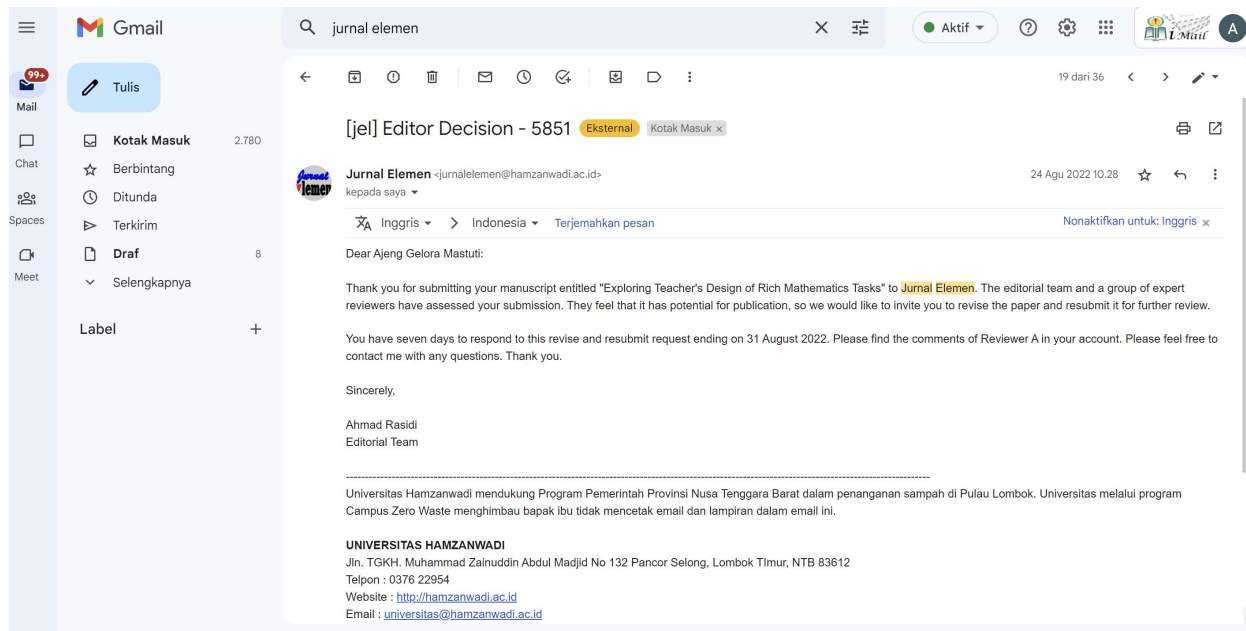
Gmail

jurnal elemen

Aktif

A

99+
Mail

Chat

Spaces

Meet

Tulis

Kotak Masuk 2.780
Berbintang
Ditunda
Terkirim
Draf 8
Selengkapnya

Label

19 dari 36

[jel] Editor Decision - 5851 Eksternal Kotak Masuk ×

Jurnal Elemen <jurnalelemen@hamzanwadi.ac.id>
kepada saya

24 Agu 2022 10.28

Inggris > Indonesia Terjemahkan pesan

Nonaktifkan untuk: Inggris ×

Dear Ajeng Gelora Mastuti:

Thank you for submitting your manuscript entitled "Exploring Teacher's Design of Rich Mathematics Tasks" to Jurnal Elemen. The editorial team and a group of expert reviewers have assessed your submission. They feel that it has potential for publication, so we would like to invite you to revise the paper and resubmit it for further review.

You have seven days to respond to this revise and resubmit request ending on 31 August 2022. Please find the comments of Reviewer A in your account. Please feel free to contact me with any questions. Thank you.

Sincerely,

Ahmad Rasidi
Editorial Team

--------------------------------------------------------------------------------

Universitas Hamzanwadi mendukung Program Pemerintah Provinsi Nusa Tenggara Barat dalam penanganan sampah di Pulau Lombok. Universitas melalui program Campus Zero Waste menghimbau bapak ibu tidak mencetak email dan lampiran dalam email ini.

UNIVERSITAS HAMZANWADI
Jln. TGKH. Muhammad Zainuddin Abdul Madjid No 132 Pancor Selong, Lombok TImur, NTB 83612
Telpon : 0376 22954
Website : http://hamzanwadi.ac.id
Email : universitas@hamzanwadi.ac.id